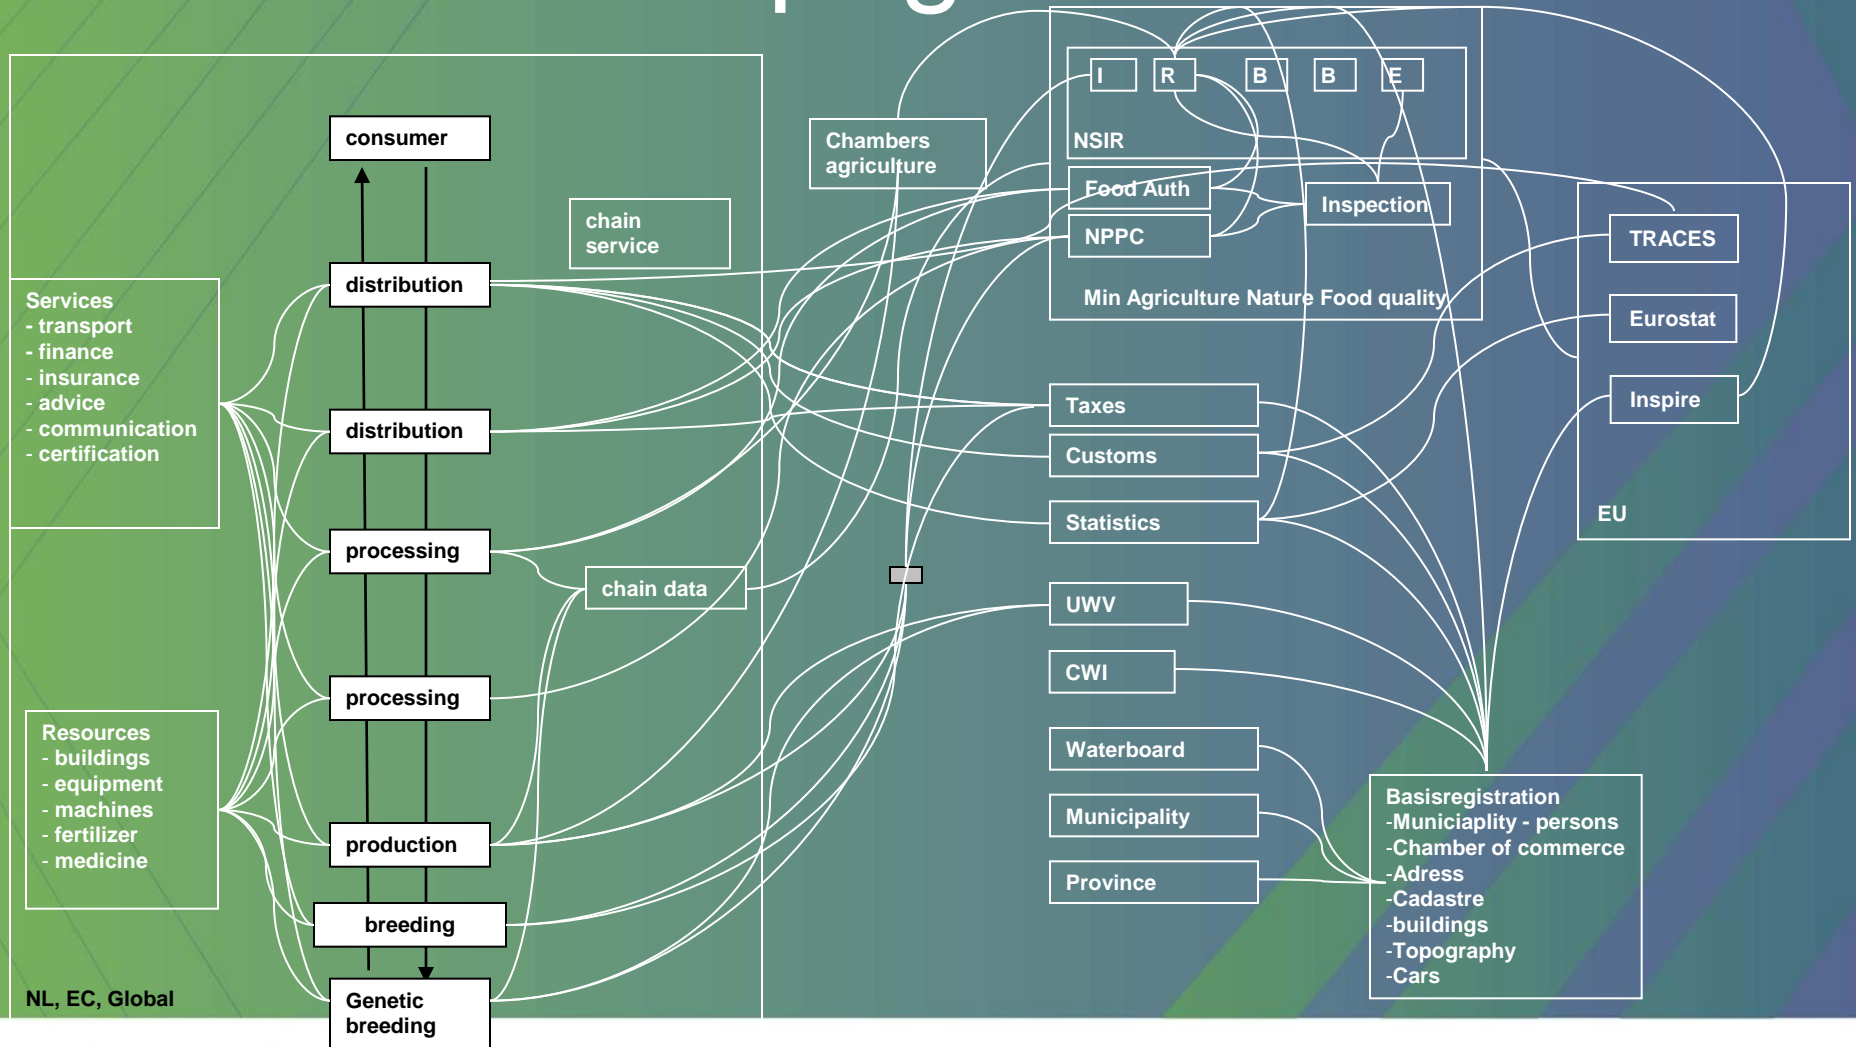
consumer

distribution

distribution

processing

processing

production

breeding

Genetic breeding

chain service

chain data

Services
- transport
- finance
- insurance
- advice
- communication
- certification

Resources
- buildings
- equipment
- machines
- fertilizer
- medicine

NL, EC, Global

Chambers agriculture

I R B B E

NSIR

Food Auth

NPPC

Inspection

Min Agriculture Nature Food quality

Taxes

Customs

Statistics

UWV

CWI

Waterboard

Municipality

Province

TRACES

Eurostat

Inspire

EU

Basisregistration
-Municiaplity - persons
-Chamber of commerce
-Adress
-Cadastre
-buildings
-Topography
-Cars